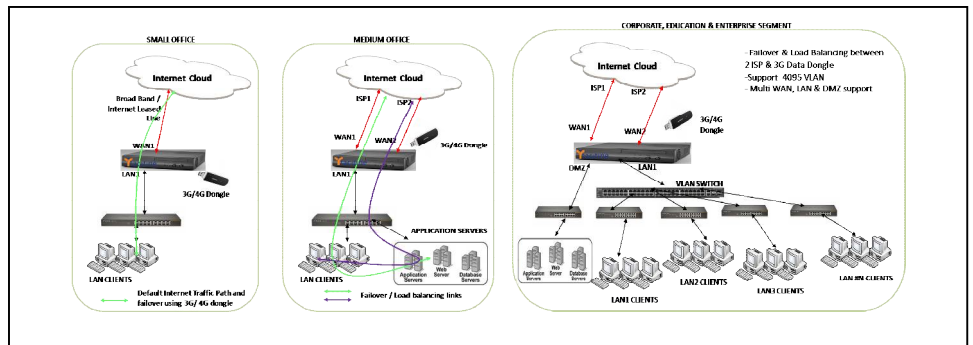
SMALL OFFICE

Internet Cloud

Broad Band / Internet Leased Line

WAN1

LAN1

3G/4G Dongle

LAN CLIENTS

Default Internet Traffic Path and failover using 3G/ 4G dongle

MEDIUM OFFICE

Internet Cloud

ISP1

ISP2

WAN1

WAN2

3G/4G Dongle

LAN1

APPLICATION SERVERS

Application Servers

Web Server

Database Servers

LAN CLIENTS

Failover / Load balancing links

CORPORATE, EDUCATION & ENTERPRISE SEGMENT

Internet Cloud

- Failover & Load Balancing between 2 ISP & 3G Data Dongle
-Support 4095 VLAN
- Multi WAN, LAN & DMZ support

ISP1

ISP2

3G/4G Dongle

WAN1

WAN2

DMZ

LAN1

VLAN SWITCH

Application Servers

Web Server

Database Servers

LAN1 CLIENTS

LAN2 CLIENTS

LAN3 CLIENTS

LAN #N CLIENTS